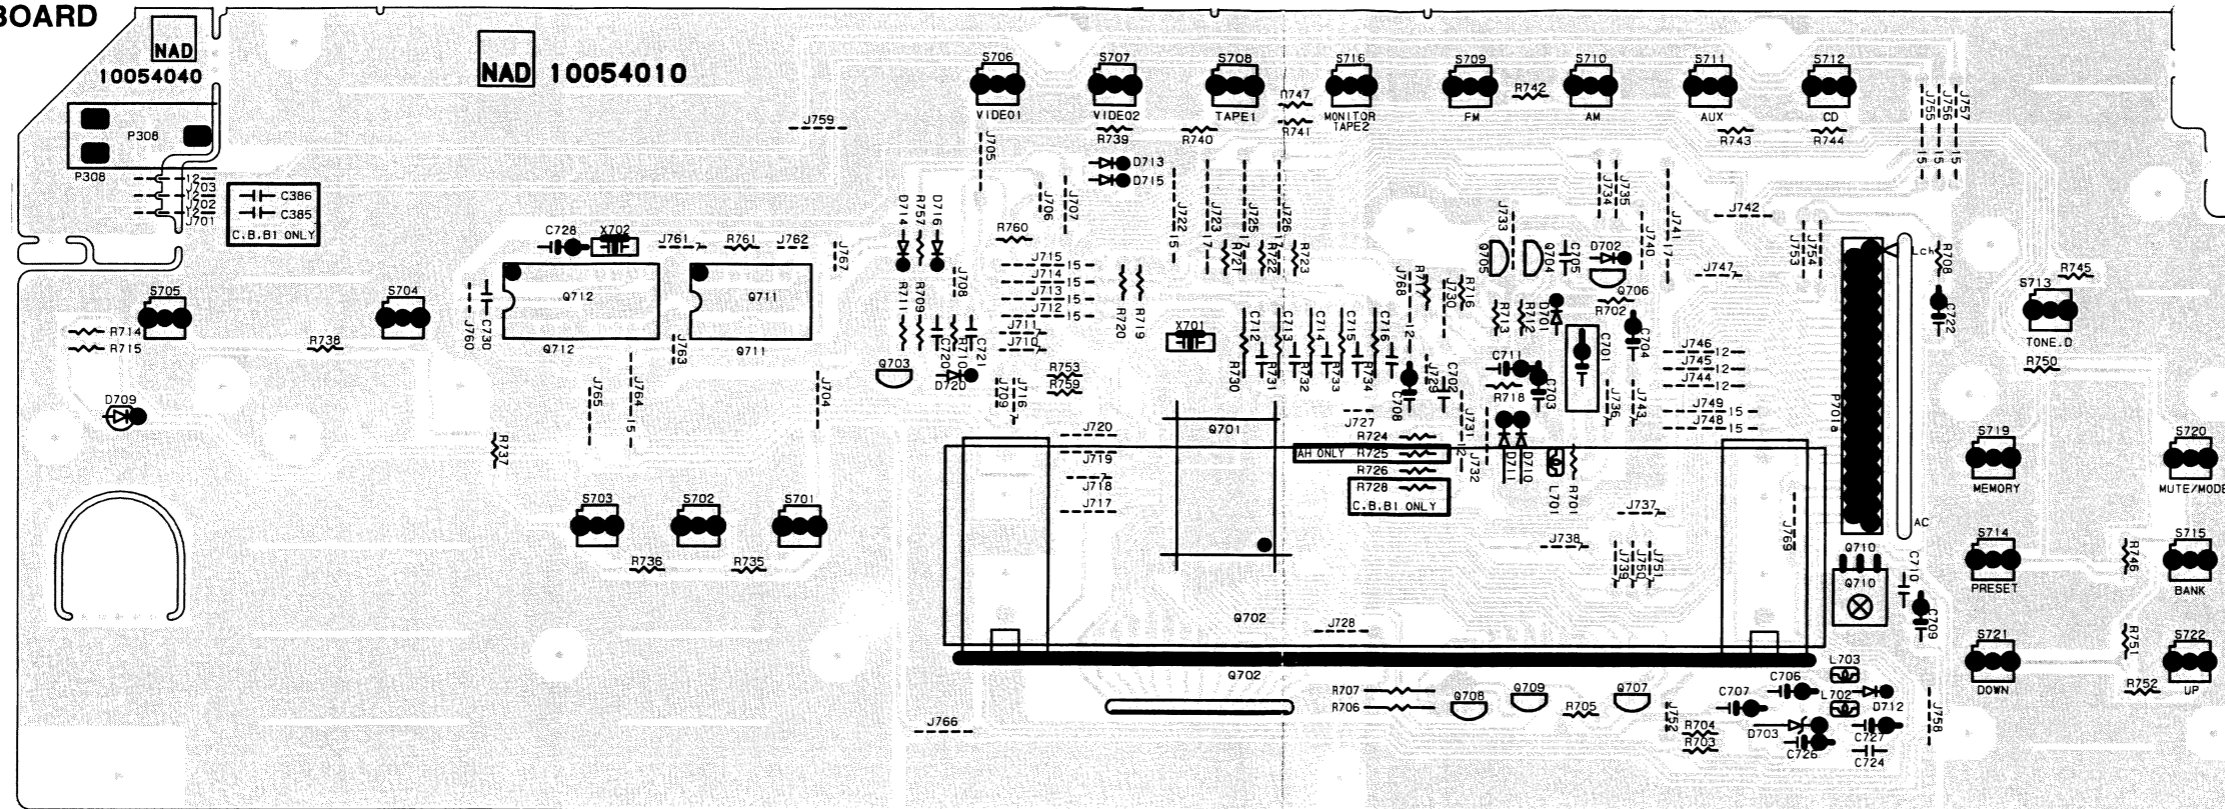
BOARD

NAD 10054040

NAD 10054010

P308
P308
J703
J702
J701
C386
C385
C.B.B1 ONLY

S706 VIDEO1
S707 VIDEO2
S708 TAPE1
S716 MONITOR TAPE2
S709 FM
S710 AM
S711 AUX
S712 CD

R742 R747 R741 R739 R740 R743 R744
J759 J705 J706 J707
D713 D715 D714 D716
R757 R760
J722 J723 J725 J726
R721 R722 R723
J755 J756 J757
J733 J734 J735 J740 J741 J742
Q705 Q704 C705 D702
J754 J753 J747
R708 R745
C728 X702 J761 R761 J762 J767
Q712 Q711
S705 S704
R714 R715 R738
C730 J760
J715 J714 J713 J712 J711 J710
R711 R709 J708
R720 R719
X701
J768 R716 J730 R713 R712 D701 Q706 R702
C712 C713 C714 C715 C716
C701 C704
J746 J745 J744 J749 J748
P701a
C722
S713 TONE.D
R750
Q703 C720 R710 C721 D720
J763 J765 J764 J704
R753 R759 J709 J716
R730 R731 R732 R733 R734
C711 C703 R718
C708 J729 C702 J727 J731 J736 J743
D709
R737
J720 J719 J718 J717
Q701
R724
AH ONLY R725
R726
R728
C.B.B1 ONLY
J732 D711 D710 L701 R701
S719 MEMORY
S720 MUTE/MODE
S703 S702 S701
R736 R735
J737 J769 J738 J739 J750 J751
Q710 C710
AC
S714 PRESET
R746
S715 BANK
C709
Q702
J728
S721 DOWN
R751
S722 UP
R752
L703
C706 C707
L702 D712
Q702
R707 R706
Q708 Q709 Q707
R705
J752
R704 R703
D703
C727
C726 C724
J758
J766